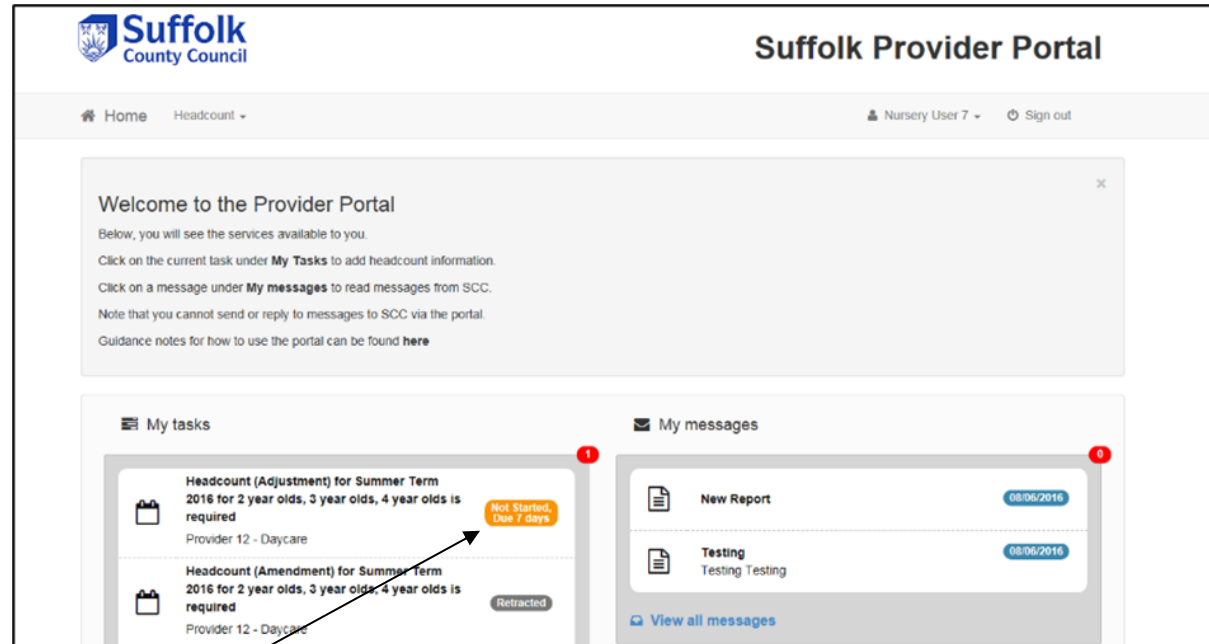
Suffolk County Council

Suffolk Provider Portal

Home Headcount

Nursery User 7 Sign out

×

Welcome to the Provider Portal

Below, you will see the services available to you.

Click on the current task under **My Tasks** to add headcount information.

Click on a message under **My messages** to read messages from SCC.

Note that you cannot send or reply to messages to SCC via the portal.

Guidance notes for how to use the portal can be found **here**

My tasks

1

**Headcount (Adjustment) for Summer Term 2016 for 2 year olds, 3 year olds, 4 year olds is required**

Not Started, Due 7 days

Provider 12 - Daycare

**Headcount (Amendment) for Summer Term 2016 for 2 year olds, 3 year olds, 4 year olds is required**

Retracted

Provider 12 - Daycare

My messages

0

**New Report**

08/06/2016

**Testing**

Testing Testing

08/06/2016

View all messages